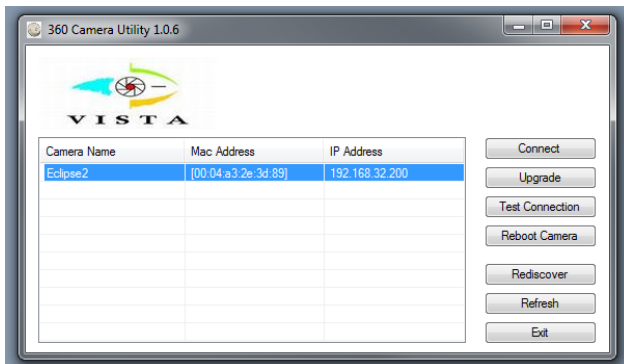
360 Camera Utility 1.0.6

VISTA

| Camera Name | Mac Address | IP Address |
|---|---|---|
| Eclipse2 | [00:04:a3:2e:3d:89] | 192.168.32.200 |

Connect
Upgrade
Test Connection
Reboot Camera
Rediscover
Refresh
Exit